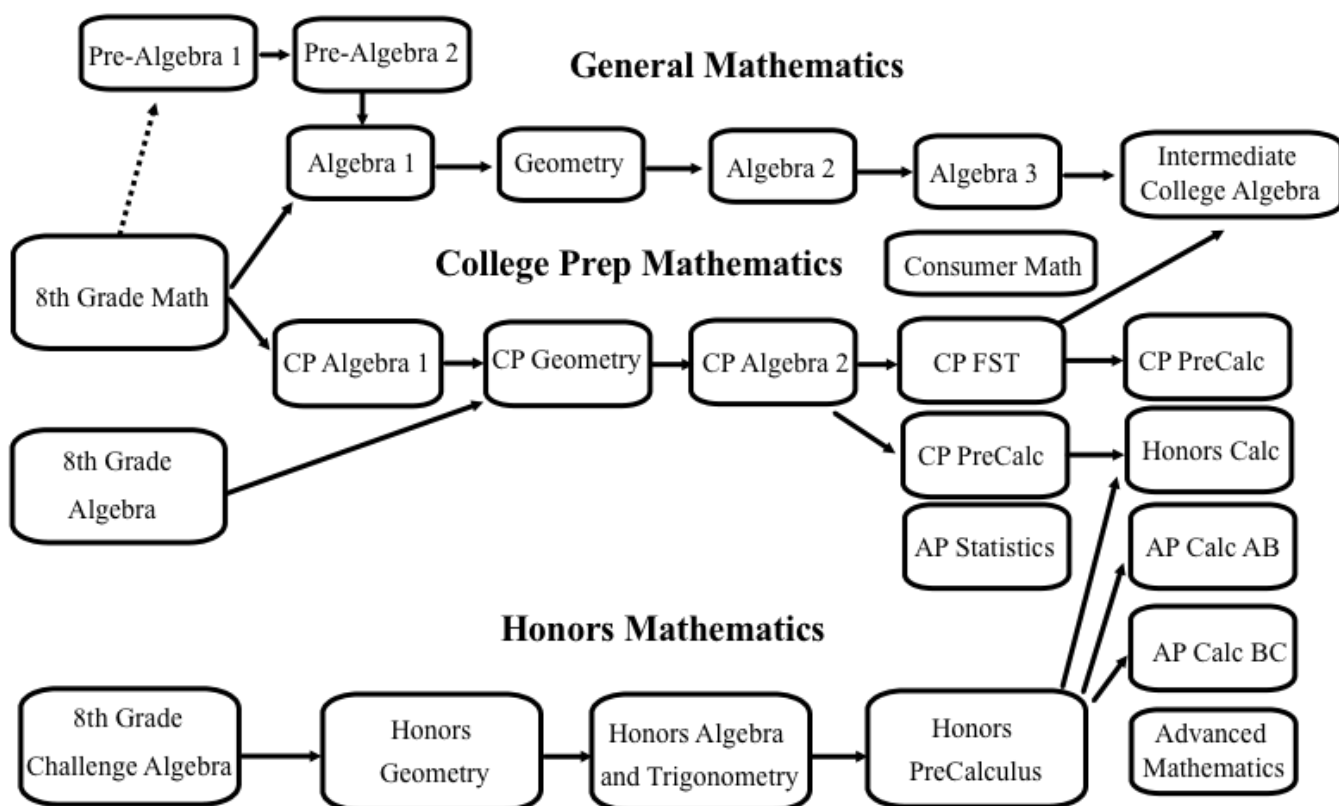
Pre-Algebra 1

Pre-Algebra 2

General Mathematics

Algebra 1

Geometry

Algebra 2

Algebra 3

Intermediate College Algebra

8th Grade Math

College Prep Mathematics

Consumer Math

CP Algebra 1

CP Geometry

CP Algebra 2

CP FST

CP PreCalc

8th Grade Algebra

CP PreCalc

Honors Calc

AP Statistics

AP Calc AB

Honors Mathematics

AP Calc BC

8th Grade Challenge Algebra

Honors Geometry

Honors Algebra and Trigonometry

Honors PreCalculus

Advanced Mathematics